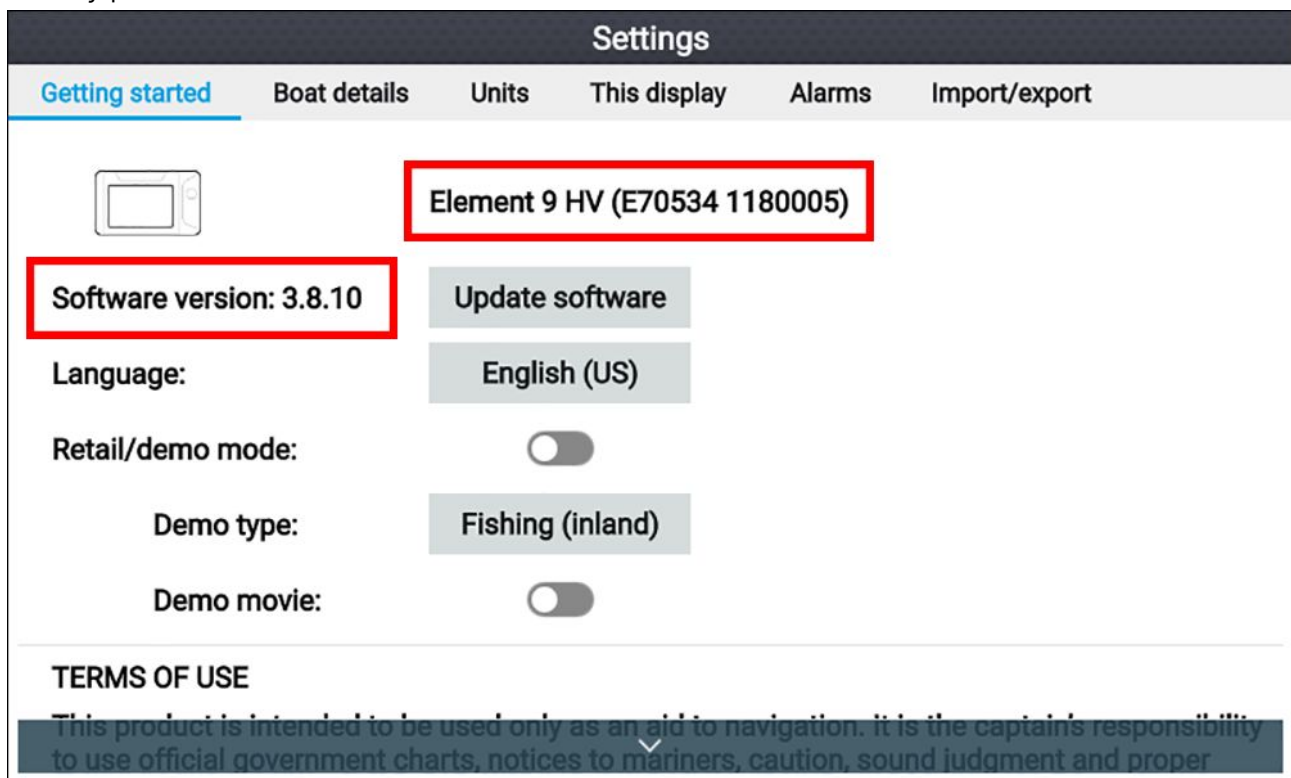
Settings

Getting started | Boat details | Units | This display | Alarms | Import/export

Element 9 HV (E70534 1180005)

Software version: 3.8.10

Update software

Language:

English (US)

Retail/demo mode:

Demo type:

Fishing (inland)

Demo movie:

TERMS OF USE

This product is intended to be used only as an aid to navigation. It is the captain's responsibility to use official government charts, notices to mariners, caution, sound judgment and proper